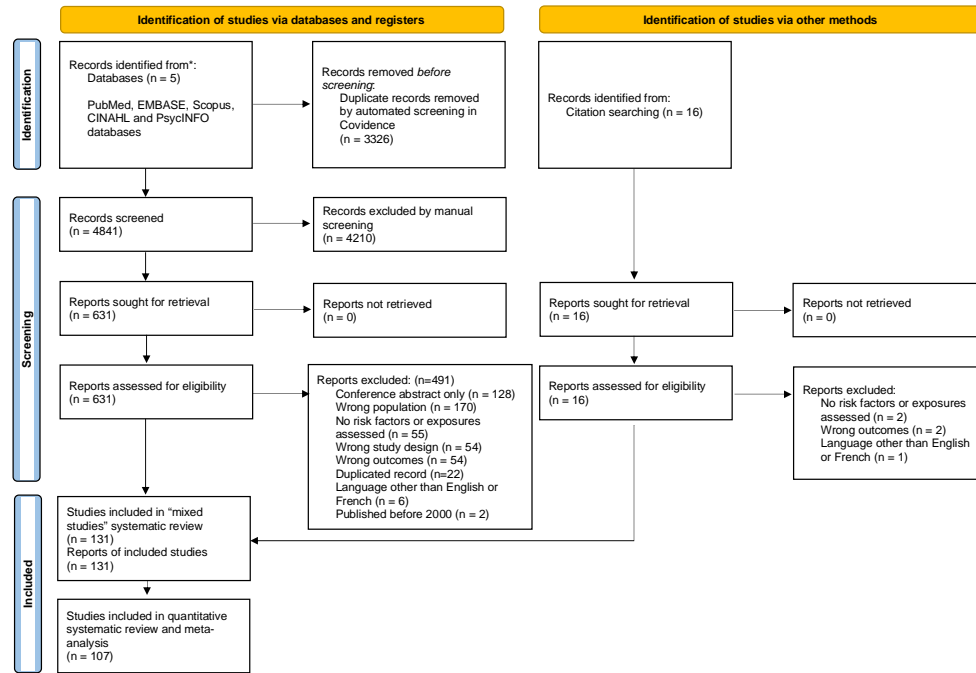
Identification of studies via databases and registers

Identification of studies via other methods

Identification

Records identified from*:
Databases (n = 5)

PubMed, EMBASE, Scopus, CINAHL and PsycINFO databases

Records removed *before screening*:
Duplicate records removed by automated screening in Covidence
(n = 3326)

Records identified from:
Citation searching (n = 16)

Screening

Records screened
(n = 4841)

Records excluded by manual screening
(n = 4210)

Reports sought for retrieval
(n = 631)

Reports not retrieved
(n = 0)

Reports sought for retrieval
(n = 16)

Reports not retrieved
(n = 0)

Reports assessed for eligibility
(n = 631)

Reports excluded: (n=491)
Conference abstract only (n = 128)
Wrong population (n = 170)
No risk factors or exposures assessed (n = 55)
Wrong study design (n = 54)
Wrong outcomes (n = 54)
Duplicated record (n=22)
Language other than English or French (n = 6)
Published before 2000 (n = 2)

Reports assessed for eligibility
(n = 16)

Reports excluded:
No risk factors or exposures assessed (n = 2)
Wrong outcomes (n = 2)
Language other than English or French (n = 1)

Included

Studies included in "mixed studies" systematic review
(n = 131)
Reports of included studies
(n = 131)

Studies included in quantitative systematic review and meta-analysis
(n = 107)